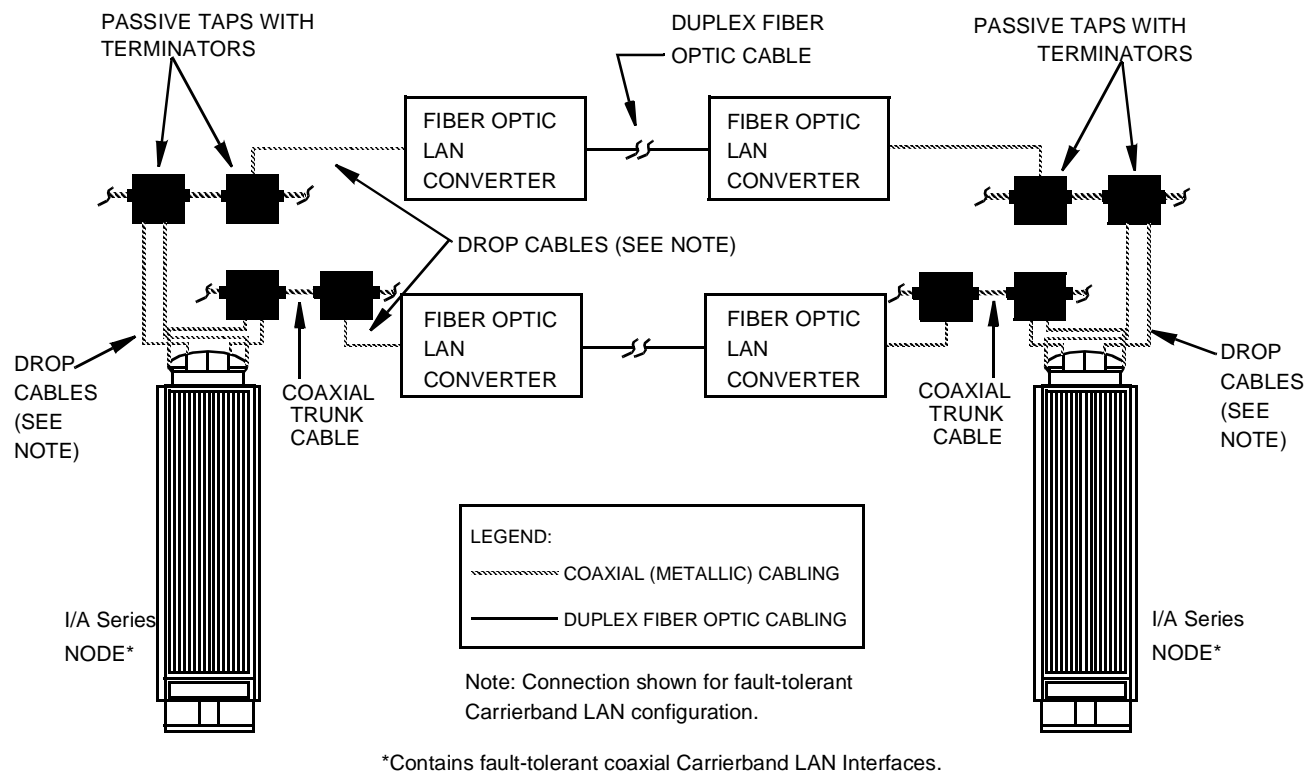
PASSIVE TAPS WITH TERMINATORS

DUPLEX FIBER OPTIC CABLE

PASSIVE TAPS WITH TERMINATORS

FIBER OPTIC LAN CONVERTER

FIBER OPTIC LAN CONVERTER

DROP CABLES (SEE NOTE)

FIBER OPTIC LAN CONVERTER

FIBER OPTIC LAN CONVERTER

DROP CABLES (SEE NOTE)

COAXIAL TRUNK CABLE

COAXIAL TRUNK CABLE

DROP CABLES (SEE NOTE)

LEGEND:
COAXIAL (METALLIC) CABLING
DUPLEX FIBER OPTIC CABLING

I/A Series NODE*

I/A Series NODE*

Note: Connection shown for fault-tolerant Carrierband LAN configuration.

*Contains fault-tolerant coaxial Carrierband LAN Interfaces.